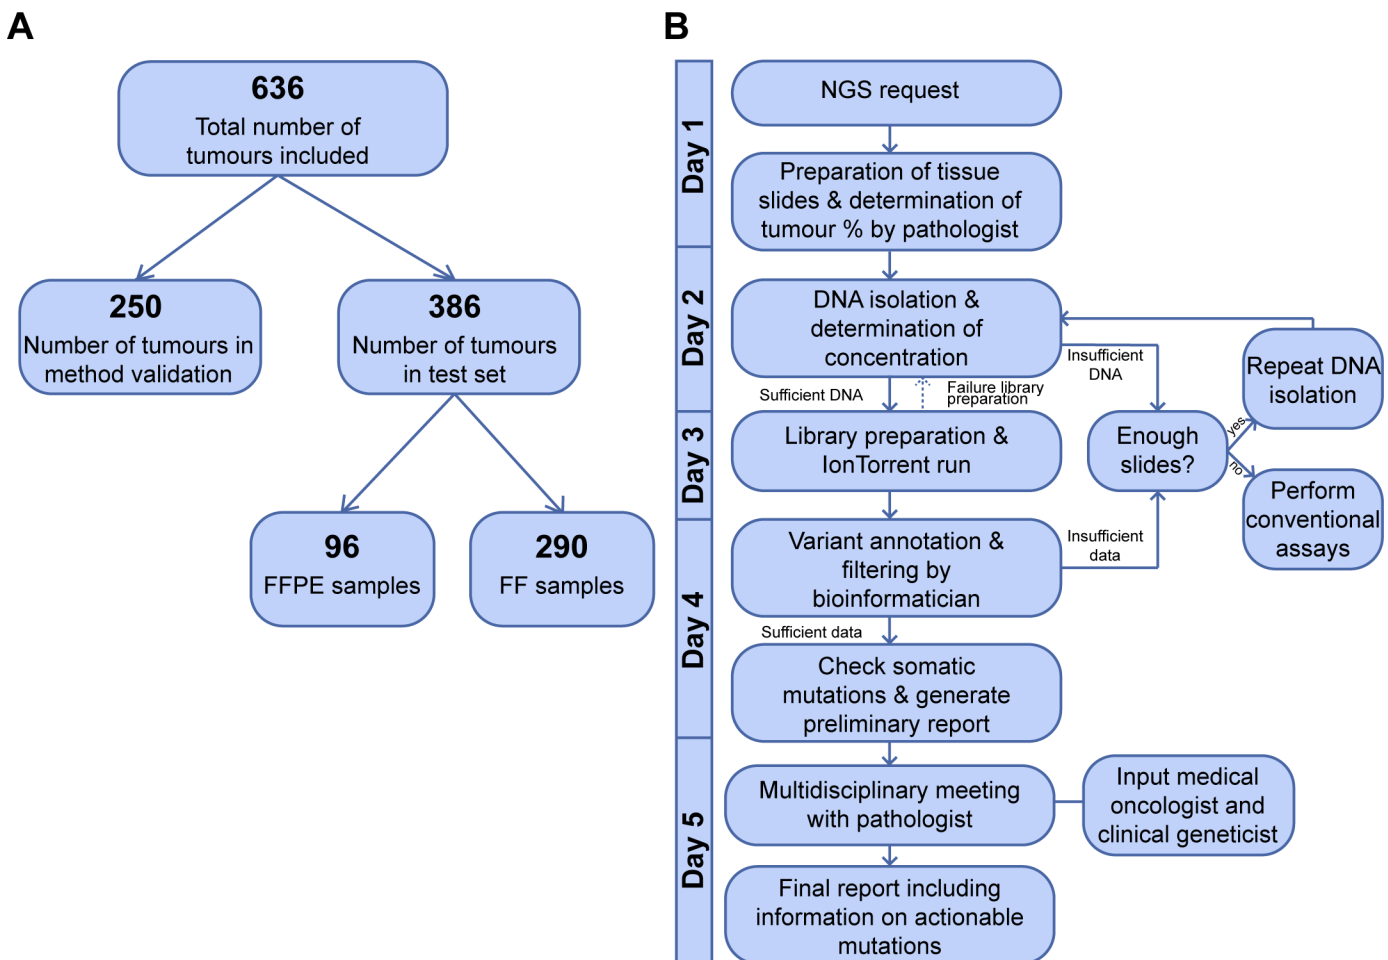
A

636
Total number of tumours included

250
Number of tumours in method validation

386
Number of tumours in test set

96
FFPE samples

290
FF samples

B

Day 1
Day 2
Day 3
Day 4
Day 5

NGS request

Preparation of tissue slides & determination of tumour % by pathologist

DNA isolation & determination of concentration

Insufficient DNA

Repeat DNA isolation

Sufficient DNA

Failure library preparation

Library preparation & IonTorrent run

Enough slides?

yes

no

Perform conventional assays

Variant annotation & filtering by bioinformatician

Insufficient data

Sufficient data

Check somatic mutations & generate preliminary report

Multidisciplinary meeting with pathologist

Input medical oncologist and clinical geneticist

Final report including information on actionable mutations